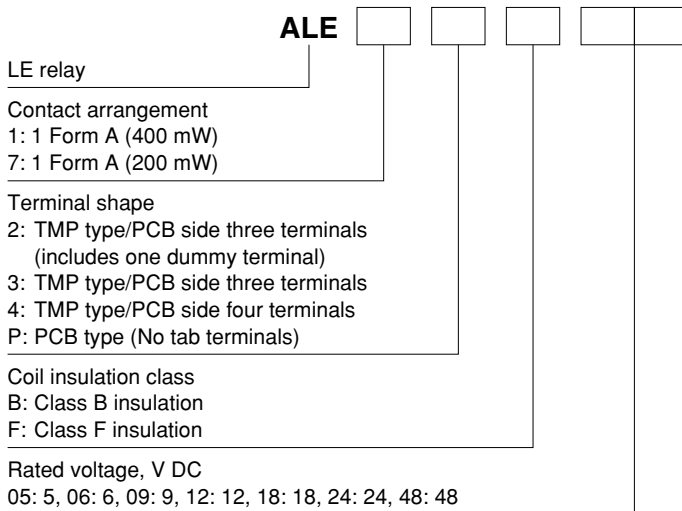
ALE

LE relay

Contact arrangement
1: 1 Form A (400 mW)
7: 1 Form A (200 mW)

Terminal shape
2: TMP type/PCB side three terminals (includes one dummy terminal)
3: TMP type/PCB side three terminals
4: TMP type/PCB side four terminals
P: PCB type (No tab terminals)

Coil insulation class
B: Class B insulation
F: Class F insulation

Rated voltage, V DC
05: 5, 06: 6, 09: 9, 12: 12, 18: 18, 24: 24, 48: 48